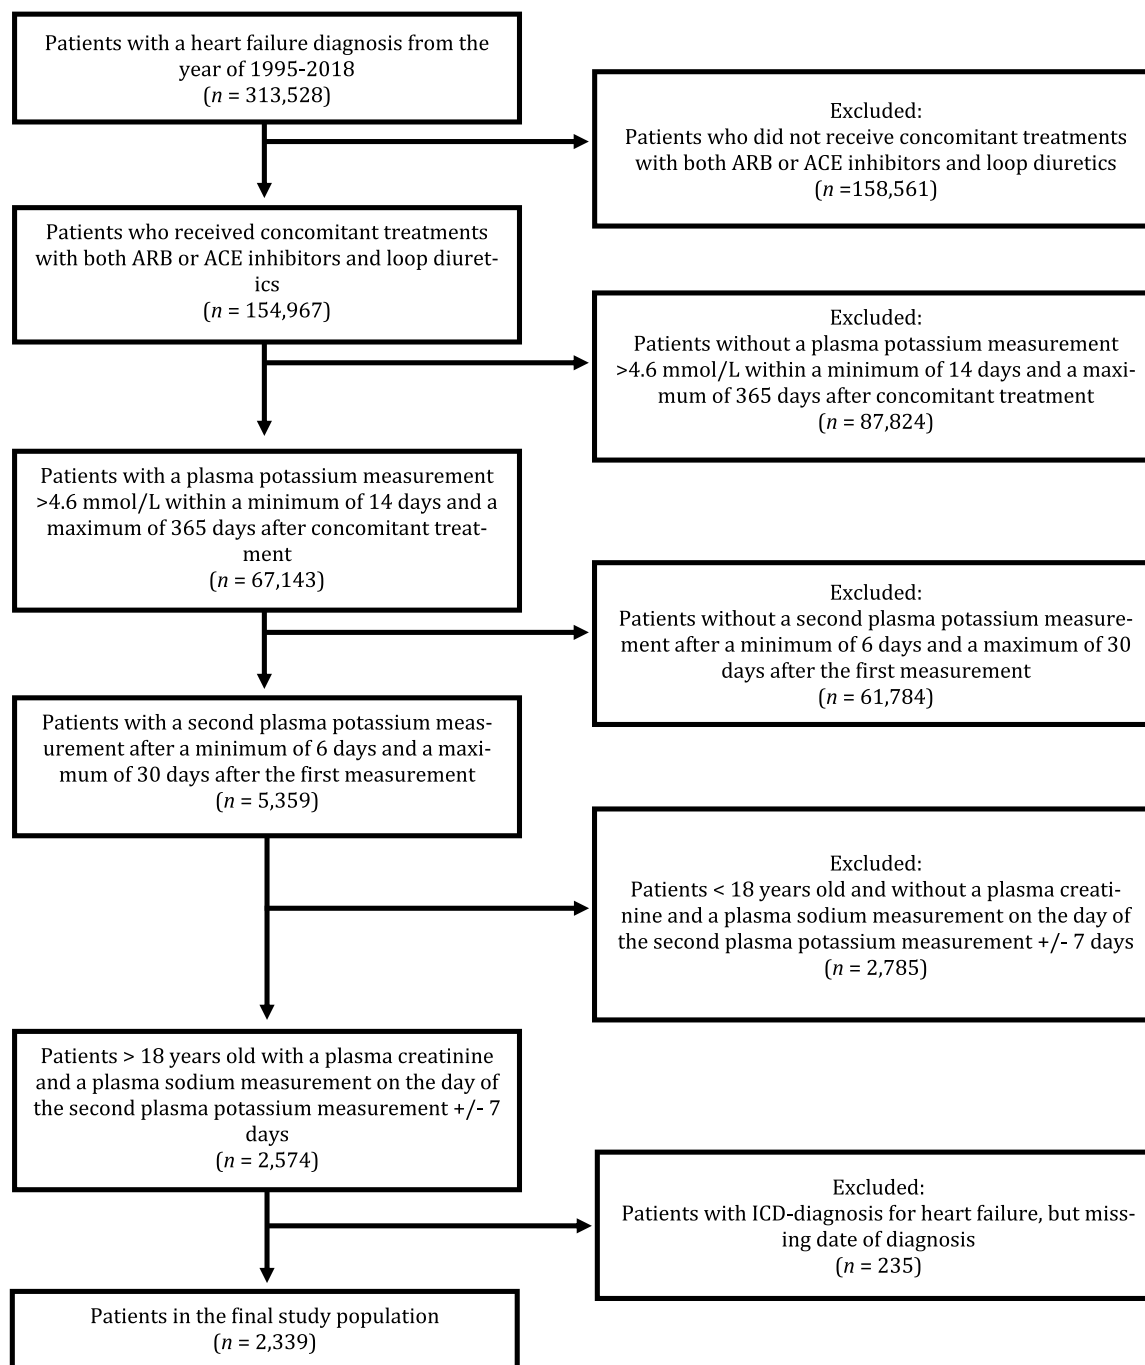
Patients with a heart failure diagnosis from the year of 1995-2018
($n$ = 313,528)

Excluded:
Patients who did not receive concomitant treatments with both ARB or ACE inhibitors and loop diuretics
($n$ =158,561)

Patients who received concomitant treatments with both ARB or ACE inhibitors and loop diuretics
($n$ = 154,967)

Excluded:
Patients without a plasma potassium measurement >4.6 mmol/L within a minimum of 14 days and a maximum of 365 days after concomitant treatment
($n$ = 87,824)

Patients with a plasma potassium measurement >4.6 mmol/L within a minimum of 14 days and a maximum of 365 days after concomitant treatment
($n$ = 67,143)

Excluded:
Patients without a second plasma potassium measurement after a minimum of 6 days and a maximum of 30 days after the first measurement
($n$ = 61,784)

Patients with a second plasma potassium measurement after a minimum of 6 days and a maximum of 30 days after the first measurement
($n$ = 5,359)

Excluded:
Patients < 18 years old and without a plasma creatinine and a plasma sodium measurement on the day of the second plasma potassium measurement +/- 7 days
($n$ = 2,785)

Patients > 18 years old with a plasma creatinine and a plasma sodium measurement on the day of the second plasma potassium measurement +/- 7 days
($n$ = 2,574)

Excluded:
Patients with ICD-diagnosis for heart failure, but missing date of diagnosis
($n$ = 235)

Patients in the final study population
($n$ = 2,339)